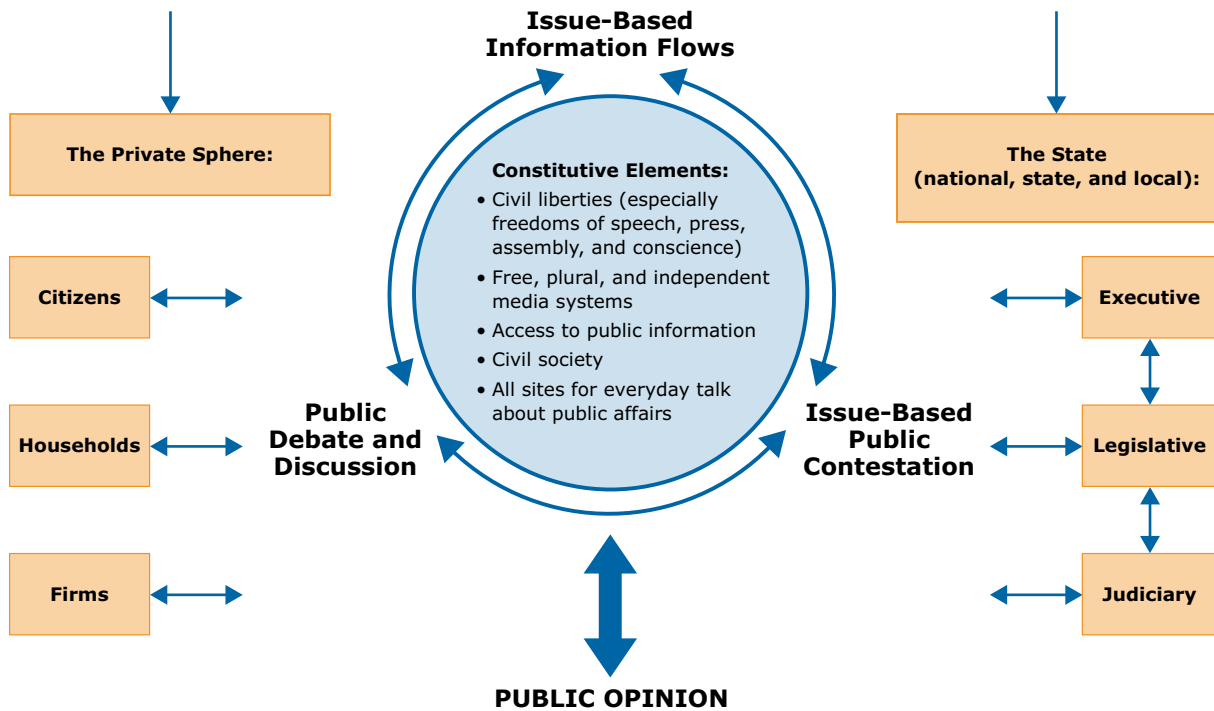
Issue-Based Information Flows

The Private Sphere:

Citizens

Households

Firms

Constitutive Elements:
• Civil liberties (especially freedoms of speech, press, assembly, and conscience)
• Free, plural, and independent media systems
• Access to public information
• Civil society
• All sites for everyday talk about public affairs

Public Debate and Discussion

Issue-Based Public Contestation

The State (national, state, and local):

Executive

Legislative

Judiciary

PUBLIC OPINION